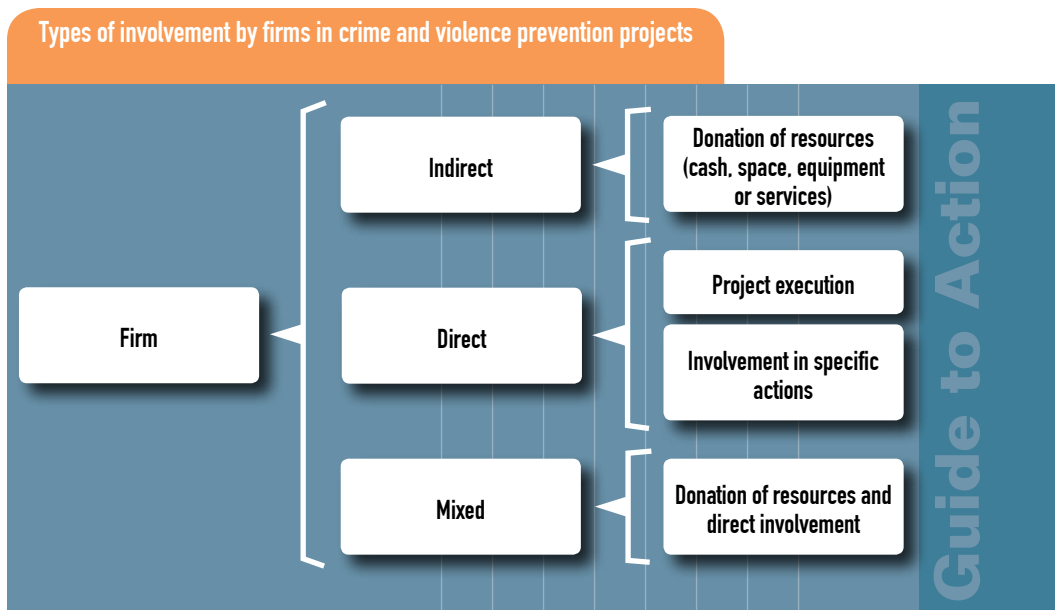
Types of involvement by firms in crime and violence prevention projects

Firm

Indirect

Donation of resources (cash, space, equipment or services)

Direct

Project execution

Involvement in specific actions

Mixed

Donation of resources and direct involvement

Guide to Action